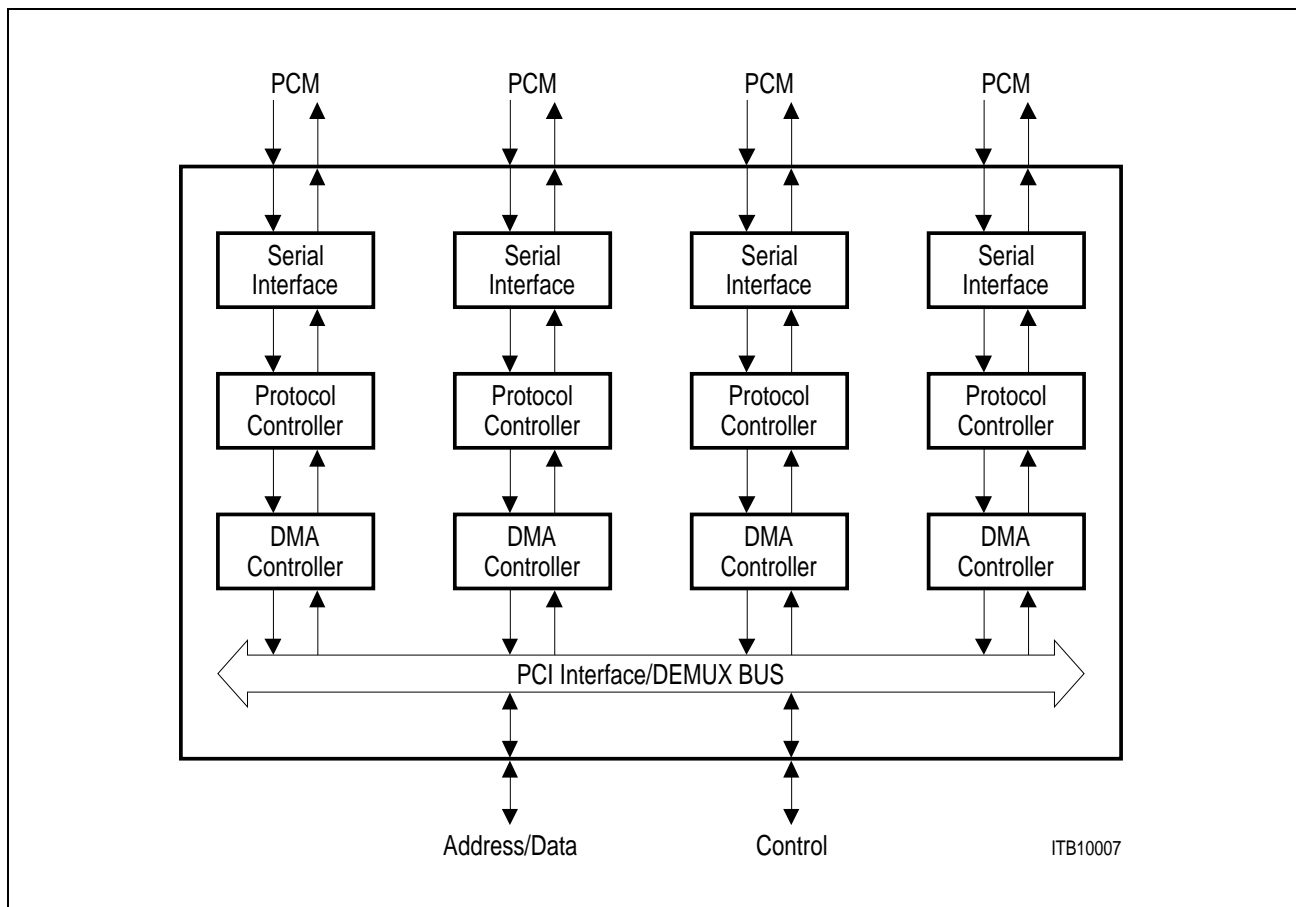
PCM PCM PCM PCM

Serial Interface
Protocol Controller
DMA Controller

Serial Interface
Protocol Controller
DMA Controller

Serial Interface
Protocol Controller
DMA Controller

Serial Interface
Protocol Controller
DMA Controller

PCI Interface/DEMUX BUS

Address/Data Control

ITB10007